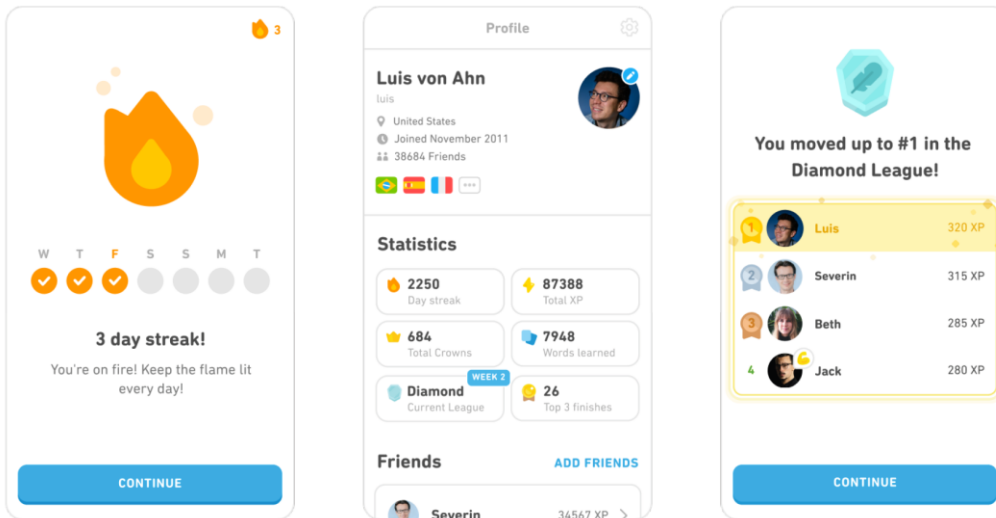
3

W T F S S M T

3 day streak!

You're on fire! Keep the flame lit every day!

CONTINUE

Profile

Luis von Ahn
luis

United States
Joined November 2011
38684 Friends

Statistics

2250
Day streak

87388
Total XP

684
Total Crowns

7948
Words learned

WEEK 2
Diamond
Current League

26
Top 3 finishes

Friends
ADD FRIENDS

Severin
34567 XP

You moved up to #1 in the Diamond League!

| | | |
|---|---|---|
| 1 | Luis | 320 XP |
| 2 | Severin | 315 XP |
| 3 | Beth | 285 XP |
| 4 | Jack | 280 XP |

CONTINUE